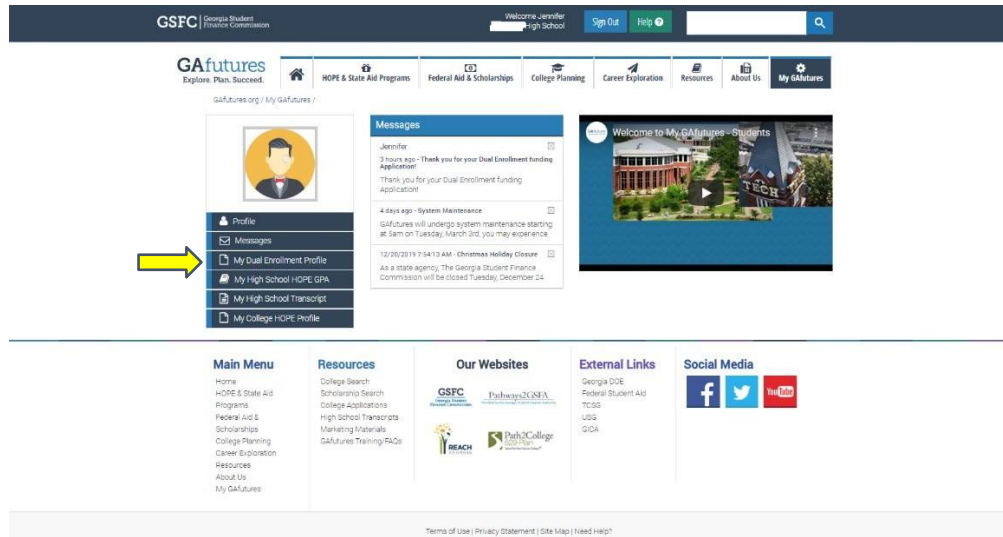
GSFC | Georgia Student Finance Commission

Welcome Jennifer
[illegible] High School

Sign Out Help

GAfutures
Explore. Plan. Succeed.

HOPE & State Aid Programs
Federal Aid & Scholarships
College Planning
Career Exploration
Resources
About Us
My GAfutures

GAfutures.org / My GAfutures /

Profile
Messages
My Dual Enrollment Profile
My High School HOPE GPA
My High School Transcript
My College HOPE Profile

Messages

Jennifer
3 hours ago · Thank you for your Dual Enrollment funding Application!
Thank you for your Dual Enrollment funding Application!

4 days ago · System Maintenance
GAfutures will undergo system maintenance starting at 5am on Tuesday, March 3rd, you may experience

12/20/2019 7:54:13 AM · Christmas Holiday Closure
As a state agency, The Georgia Student Finance Commission will be closed Tuesday, December 24

Welcome to My GAfutures - Students

TECH

Main Menu
Home
HOPE & State Aid Programs
Federal Aid & Scholarships
College Planning
Career Exploration
Resources
About Us
My GAfutures

Resources
College Search
Scholarship Search
College Applications
High School Transcripts
Marketing Materials
GAfutures Training/FAQs

Our Websites
GSFC Georgia Student Finance Commission
Pathways2GSFA
REACH GEORGIA
Path2College 529 Plan

External Links
Georgia DOE
Federal Student Aid
TCSG
USG
GICA

Social Media
You Tube

Terms of Use | Privacy Statement | Site Map | Need Help?